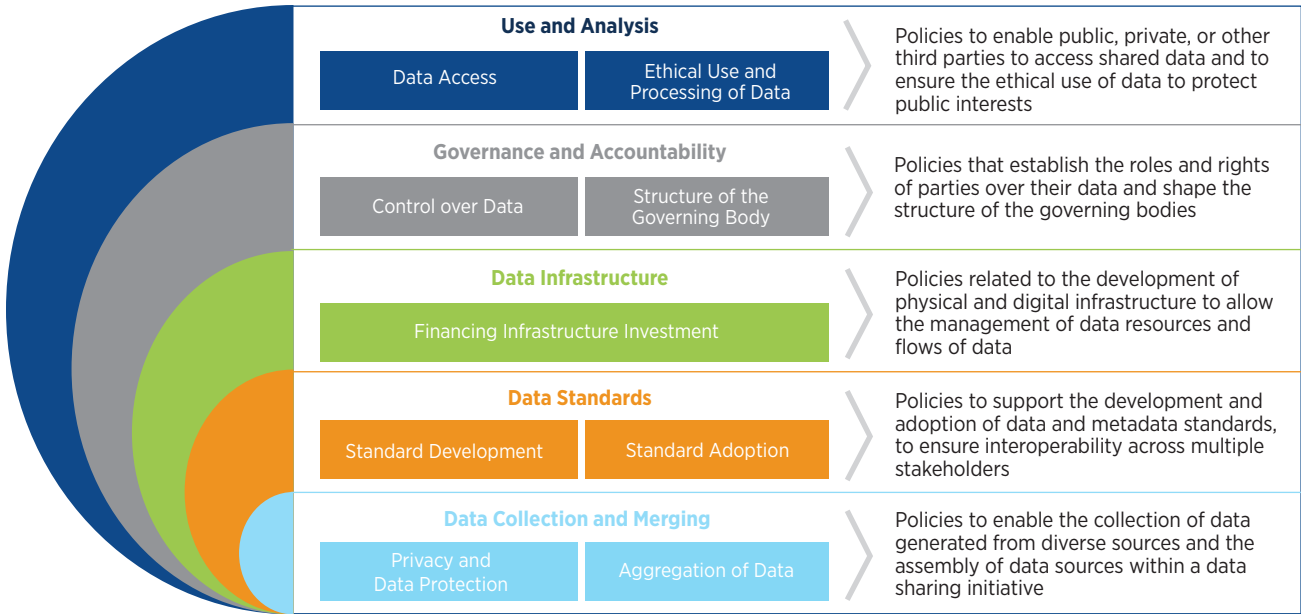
Use and Analysis

Data Access

Ethical Use and Processing of Data

Policies to enable public, private, or other third parties to access shared data and to ensure the ethical use of data to protect public interests

Governance and Accountability

Control over Data

Structure of the Governing Body

Policies that establish the roles and rights of parties over their data and shape the structure of the governing bodies

Data Infrastructure

Financing Infrastructure Investment

Policies related to the development of physical and digital infrastructure to allow the management of data resources and flows of data

Data Standards

Standard Development

Standard Adoption

Policies to support the development and adoption of data and metadata standards, to ensure interoperability across multiple stakeholders

Data Collection and Merging

Privacy and Data Protection

Aggregation of Data

Policies to enable the collection of data generated from diverse sources and the assembly of data sources within a data sharing initiative